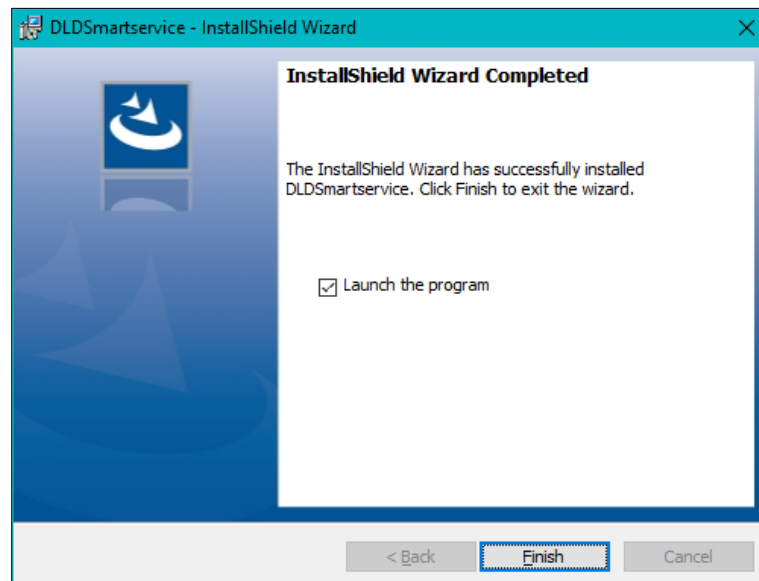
DLDSmartservice - InstallShield Wizard

InstallShield Wizard Completed

The InstallShield Wizard has successfully installed DLDSmartservice. Click Finish to exit the wizard.

Launch the program

< Back

Finish

Cancel